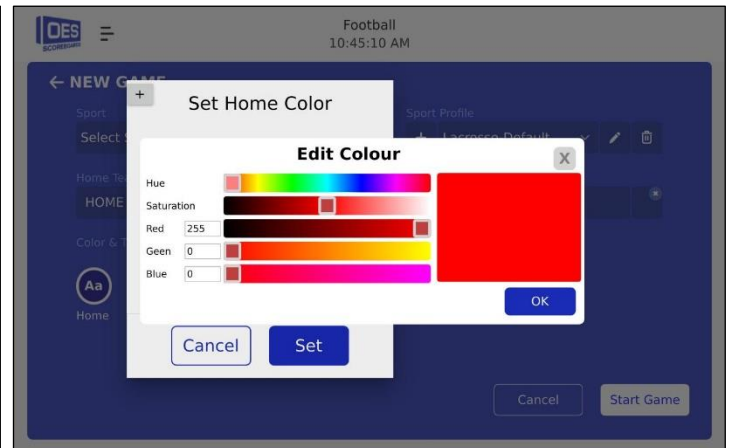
OES SCOREBOARDS

Football
10:45:10 AM

← NEW G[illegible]

Sport
Select S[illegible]

Sport Profile
Lacrosse Default

Home Te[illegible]
HOME

Color & T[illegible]

Aa
Home

+
Set Home Color

Edit Colour
X

Hue
Saturation
Red 255
Geen 0
Blue 0

OK

Cancel
Set

Cancel
Start Game